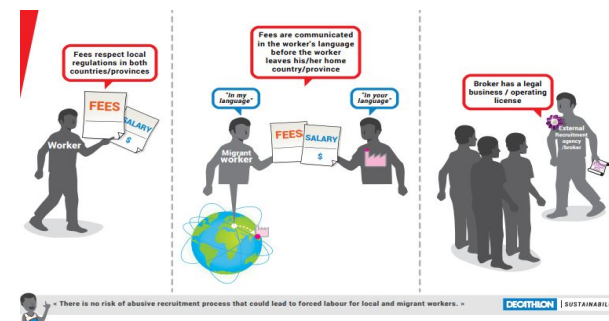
Fees respect local regulations in both countries/provinces

FEES

SALARY

$

Worker

Fees are communicated in the worker's language before the worker leaves his/her home country/province

"In my language"

"In your language"

Migrant worker

FEES

SALARY

$

Broker has a legal business / operating license

External Recruitment agency /broker

« There is no risk of abusive recruitment process that could lead to forced labour for local and migrant workers. »

DECATHLON | SUSTAINABIL